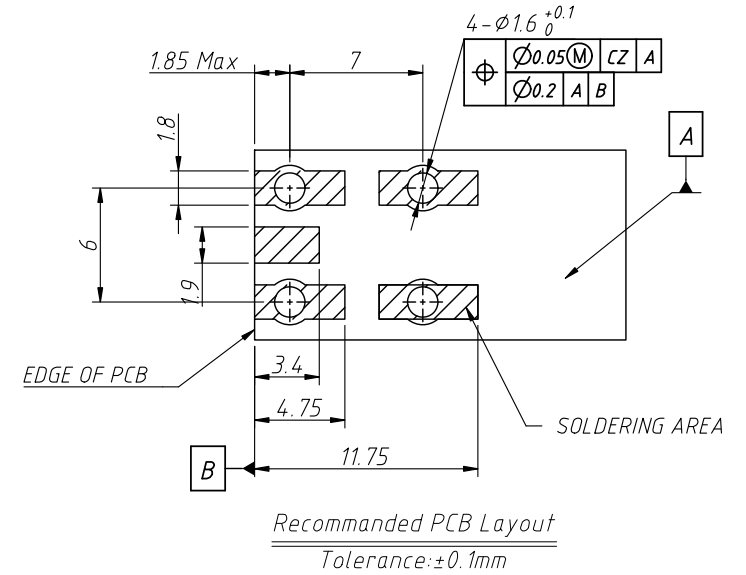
$4-\varnothing 1.6^{+0.1}_{0}$

| ⌖ | $\varnothing$0.05Ⓜ | CZ | A |
|---|---|---|---|
| | $\varnothing$0.2 | A | B |

1.85 Max

7

1.8

A

6

1.9

EDGE OF PCB

3.4

4.75

SOLDERING AREA

B

11.75

Recommanded PCB Layout

Tolerance:±0.1mm